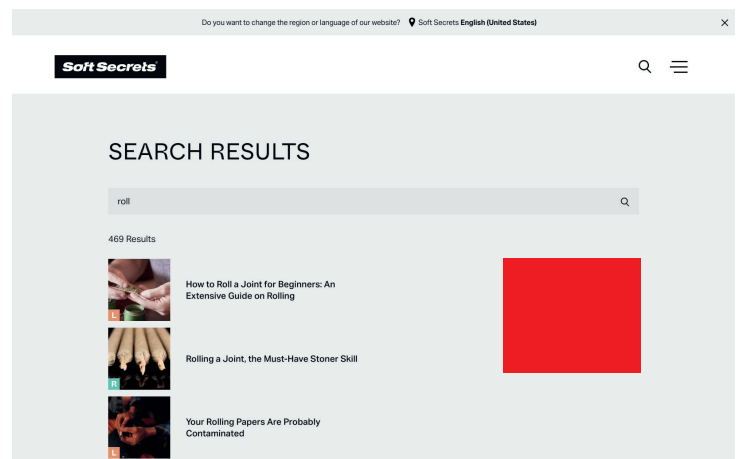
Do you want to change the region or language of our website? Soft Secrets English (United States) ×

Soft Secrets

SEARCH RESULTS

roll

469 Results

L
How to Roll a Joint for Beginners: An Extensive Guide on Rolling

R
Rolling a Joint, the Must-Have Stoner Skill

L
Your Rolling Papers Are Probably Contaminated